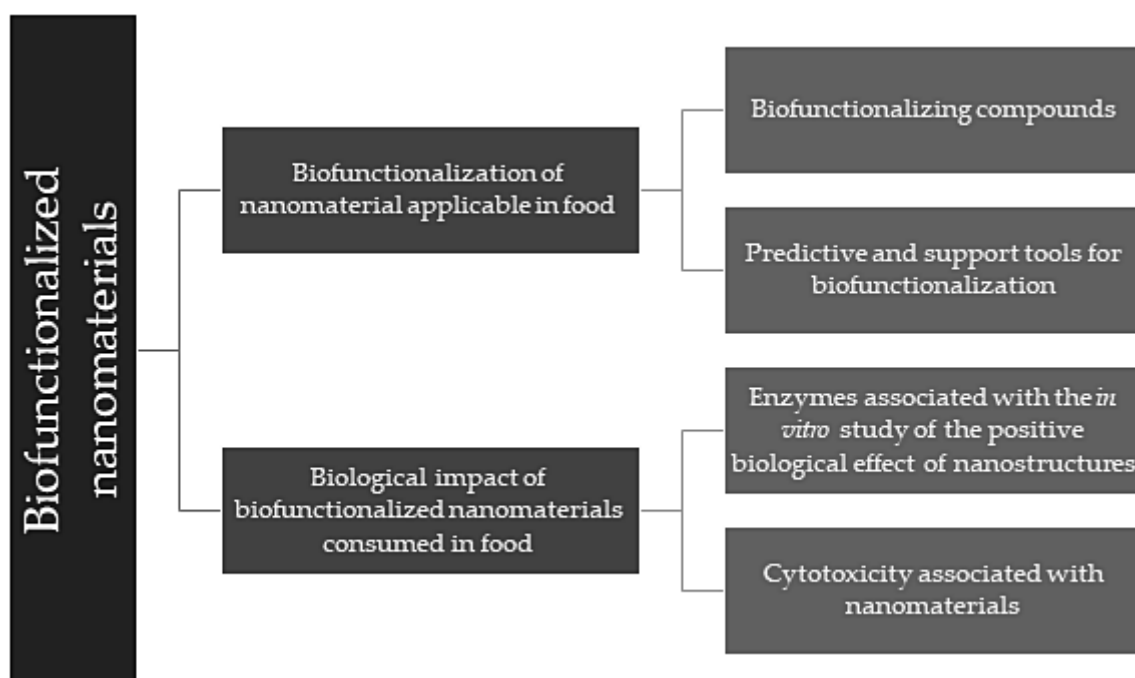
Biofunctionalized nanomaterials

Biofunctionalization of nanomaterial applicable in food

Biofunctionalizing compounds

Predictive and support tools for biofunctionalization

Biological impact of biofunctionalized nanomaterials consumed in food

Enzymes associated with the *in vitro* study of the positive biological effect of nanostructures

Cytotoxicity associated with nanomaterials